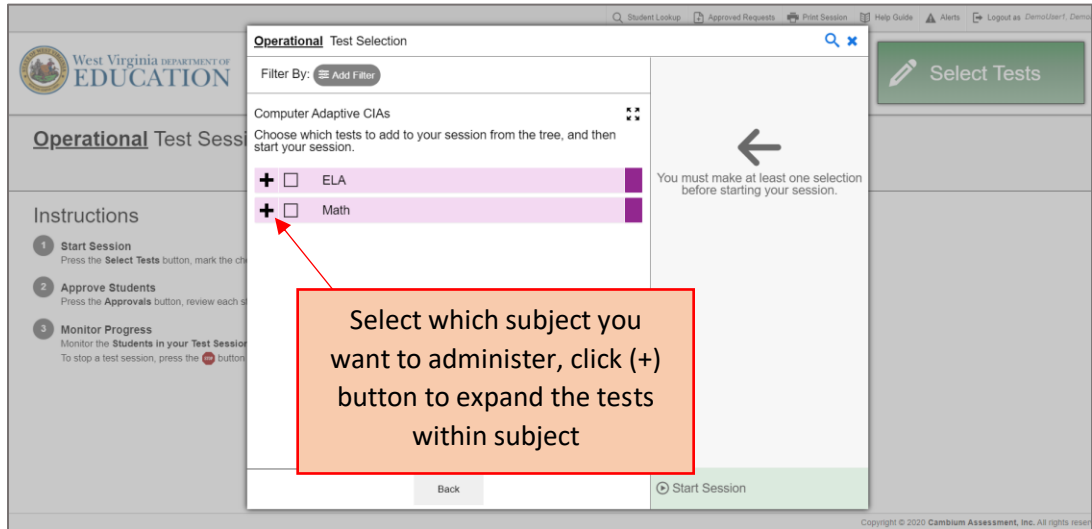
Student Lookup Approved Requests Print Session Help Guide Alerts Logout as DemoUser1, Demo

West Virginia DEPARTMENT OF EDUCATION

Operational Test Sessi

Instructions

1 Start Session
Press the Select Tests button, mark the ch

2 Approve Students
Press the Approvals button, review each s

3 Monitor Progress
Monitor the Students in your Test Session
To stop a test session, press the STOP button

Select Tests

Operational Test Selection

Filter By: Add Filter

Computer Adaptive CIAs

Choose which tests to add to your session from the tree, and then start your session.

ELA

Math

You must make at least one selection before starting your session.

Select which subject you want to administer, click (+) button to expand the tests within subject

Back

Start Session

Copyright © 2020 Cambium Assessment, Inc. All rights reser